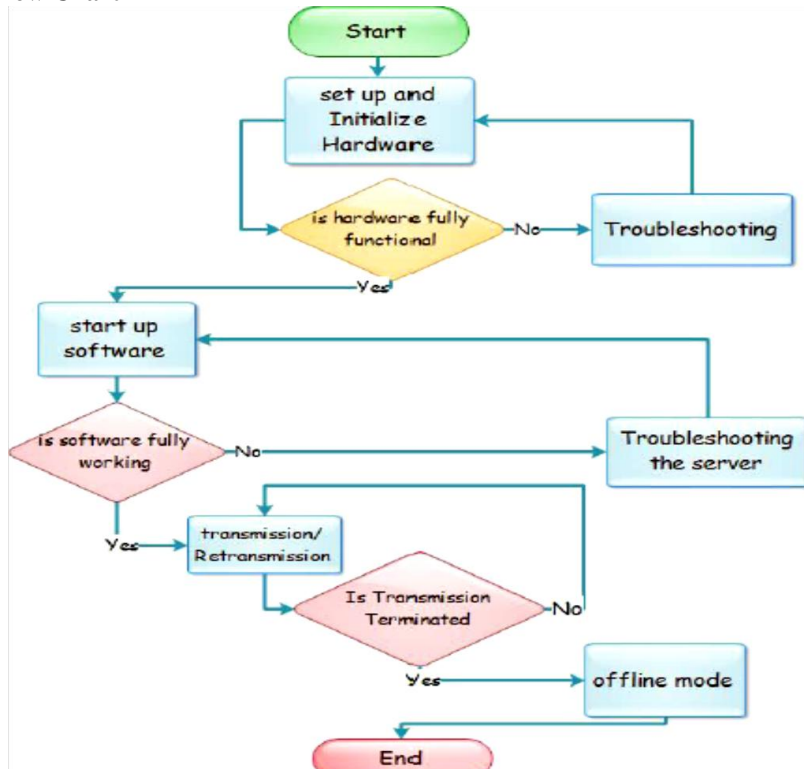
Start

set up and Initialize Hardware

is hardware fully functional

No

Troubleshooting

Yes

start up software

is software fully working

No

Troubleshooting the server

Yes

transmission/ Retransmission

Is Transmission Terminated

No

Yes

offline mode

End